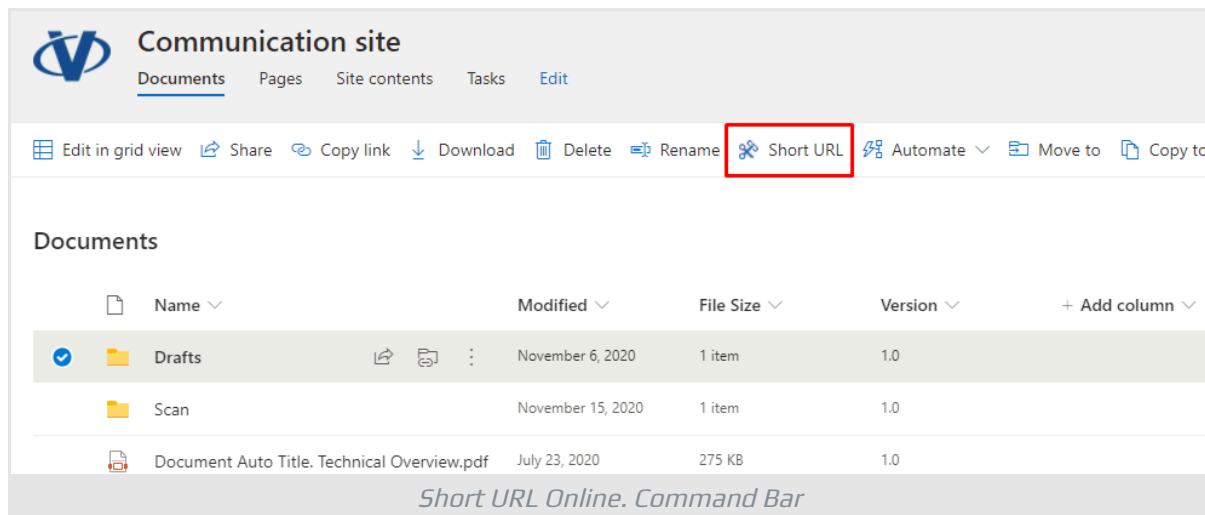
Communication site

Documents Pages Site contents Tasks Edit

Edit in grid view Share Copy link Download Delete Rename Short URL Automate Move to Copy to

Documents

| Name | Modified | File Size | Version | + Add column |
|---|---|---|---|---|
| Drafts | November 6, 2020 | 1 item | 1.0 | |
| Scan | November 15, 2020 | 1 item | 1.0 | |
| Document Auto Title. Technical Overview.pdf | July 23, 2020 | 275 KB | 1.0 | |

Short URL Online. Command Bar